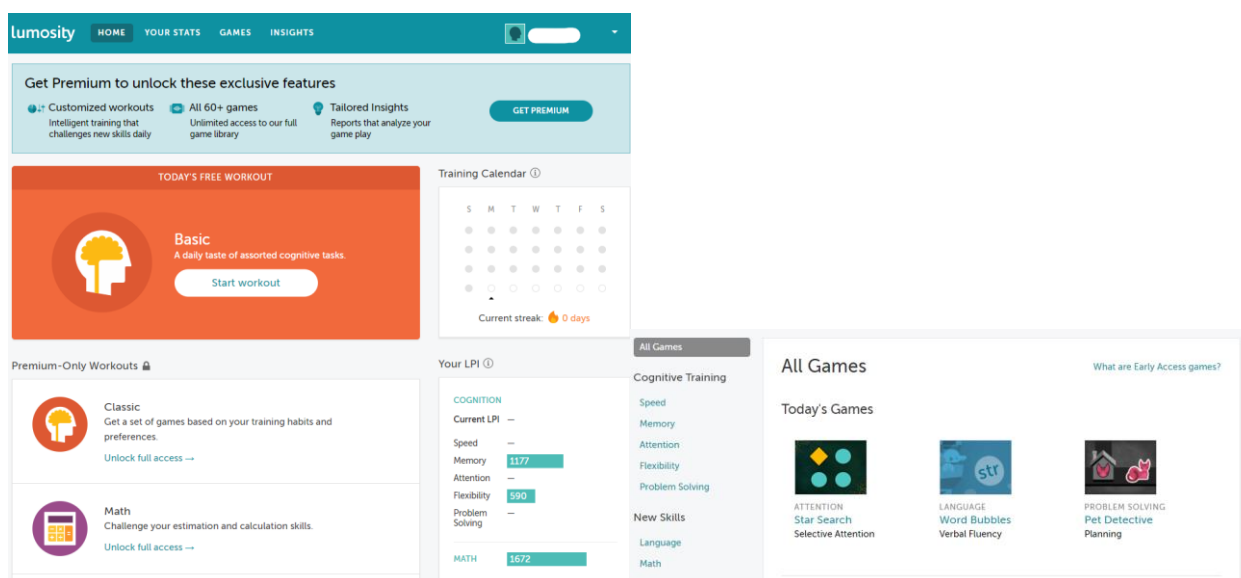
lumosity HOME YOUR STATS GAMES INSIGHTS

Get Premium to unlock these exclusive features

Customized workouts
Intelligent training that challenges new skills daily

All 60+ games
Unlimited access to our full game library

Tailored Insights
Reports that analyze your game play

GET PREMIUM

TODAY'S FREE WORKOUT

Basic
A daily taste of assorted cognitive tasks.

Start workout

Training Calendar

S M T W T F S

Current streak: 0 days

Premium-Only Workouts

Classic
Get a set of games based on your training habits and preferences.
Unlock full access →

Math
Challenge your estimation and calculation skills.
Unlock full access →

Your LPI

COGNITION
Current LPI —
Speed —
Memory 1177
Attention —
Flexibility 590
Problem Solving —

MATH 1672

All Games

Cognitive Training
Speed
Memory
Attention
Flexibility
Problem Solving

New Skills
Language
Math

All Games

What are Early Access games?

Today's Games

ATTENTION
Star Search
Selective Attention

str
LANGUAGE
Word Bubbles
Verbal Fluency

PROBLEM SOLVING
Pet Detective
Planning